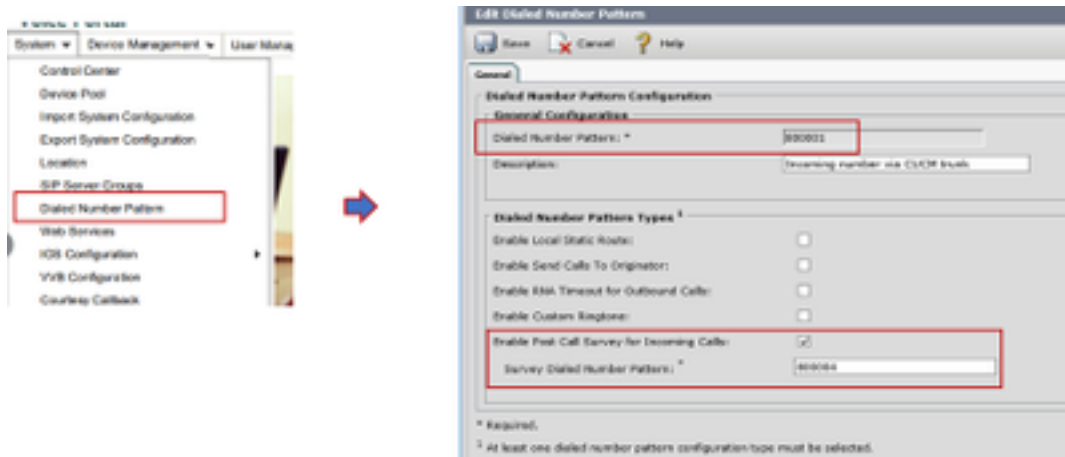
System ▾ Device Management ▾ User Manag

Control Center
Device Pool
Import System Configuration
Export System Configuration
Location
SIP Server Groups
Dialed Number Pattern
Web Services
IOS Configuration
VVB Configuration
Courtesy Callback

Edit Dialed Number Pattern

Save Cancel Help

General

Dialed Number Pattern Configuration
General Configuration
Dialed Number Pattern: * 800001
Description: Incoming number via CUCM trunk

Dialed Number Pattern Types ¹
Enable Local Static Route:
Enable Send Calls To Originator:
Enable RNA Timeout for Outbound Calls:
Enable Custom Ringtone:
Enable Post Call Survey for Incoming Calls:
Survey Dialed Number Pattern: * 800004

* Required.
¹ At least one dialed number pattern configuration type must be selected.